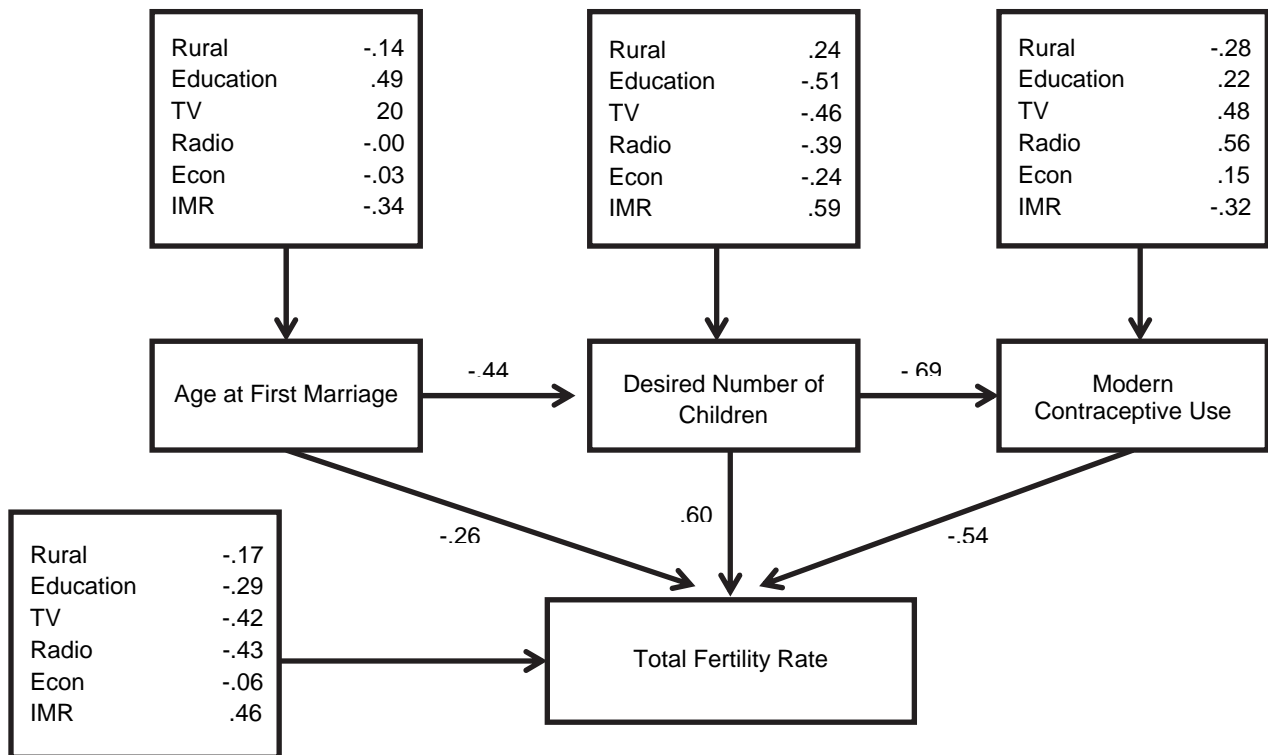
| Rural | -.14 |
|---|---|
| Education | .49 |
| TV | 20 |
| Radio | -.00 |
| Econ | -.03 |
| IMR | -.34 |

| Rural | .24 |
|---|---|
| Education | -.51 |
| TV | -.46 |
| Radio | -.39 |
| Econ | -.24 |
| IMR | .59 |

| Rural | -.28 |
|---|---|
| Education | .22 |
| TV | .48 |
| Radio | .56 |
| Econ | .15 |
| IMR | -.32 |

Age at First Marriage

-.44

Desired Number of Children

-.69

Modern Contraceptive Use

-.26

.60

-.54

| Rural | -.17 |
|---|---|
| Education | -.29 |
| TV | -.42 |
| Radio | -.43 |
| Econ | -.06 |
| IMR | .46 |

Total Fertility Rate